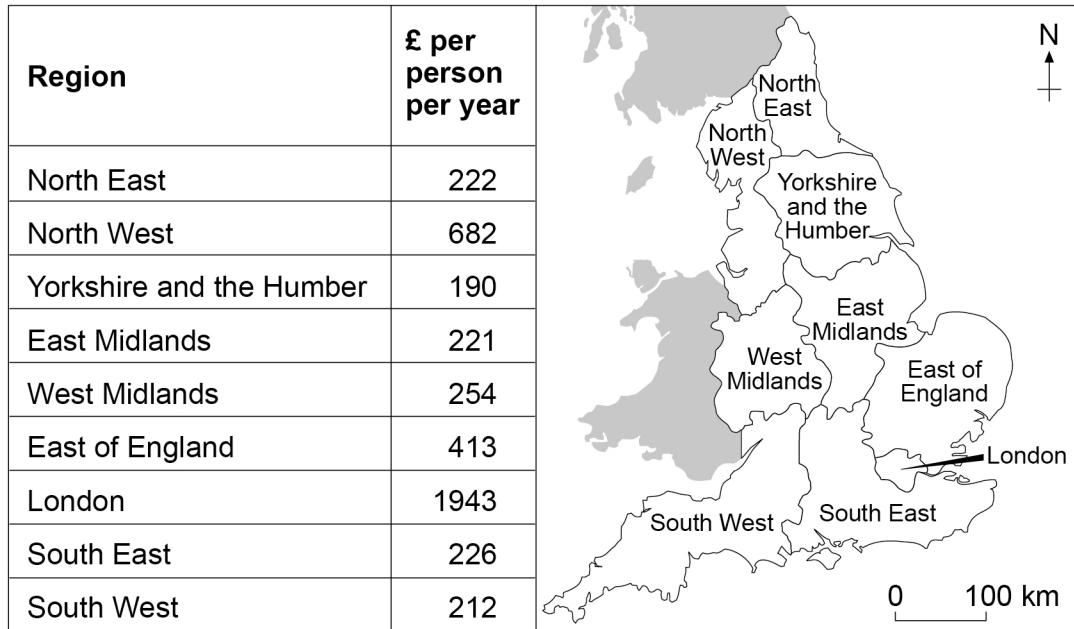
| Region | £ per person per year |
|---|---|
| North East | 222 |
| North West | 682 |
| Yorkshire and the Humber | 190 |
| East Midlands | 221 |
| West Midlands | 254 |
| East of England | 413 |
| London | 1943 |
| South East | 226 |
| South West | 212 |

N

North East

North West

Yorkshire and the Humber

East Midlands

West Midlands

East of England

London

South West

South East

0 100 km